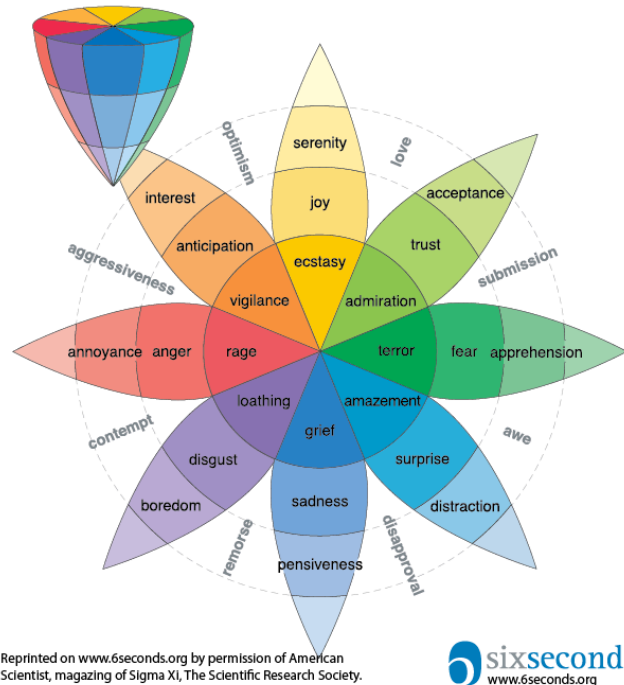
optimism
love
serenity
joy
interest
acceptance
anticipation
trust
ecstasy
aggressiveness
submission
vigilance
admiration
annoyance
anger
rage
terror
fear
apprehension
loathing
amazement
grief
contempt
awe
disgust
surprise
boredom
sadness
distraction
remorse
disapproval
pensiveness

Reprinted on www.6seconds.org by permission of American Scientist, magazing of Sigma Xi, The Scientific Research Society.

sixsecond
www.6seconds.org